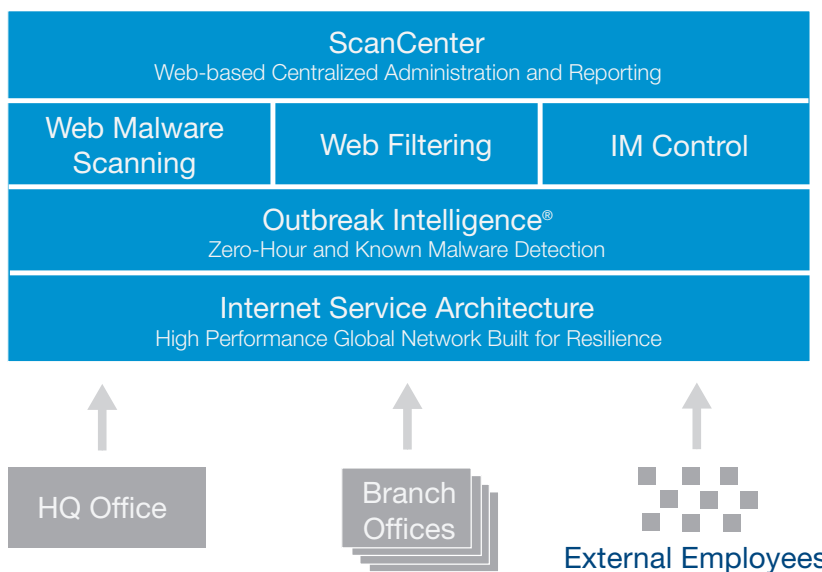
ScanCenter
Web-based Centralized Administration and Reporting

Web Malware Scanning

Web Filtering

IM Control

Outbreak Intelligence®
Zero-Hour and Known Malware Detection

Internet Service Architecture
High Performance Global Network Built for Resilience

HQ Office

Branch Offices

External Employees